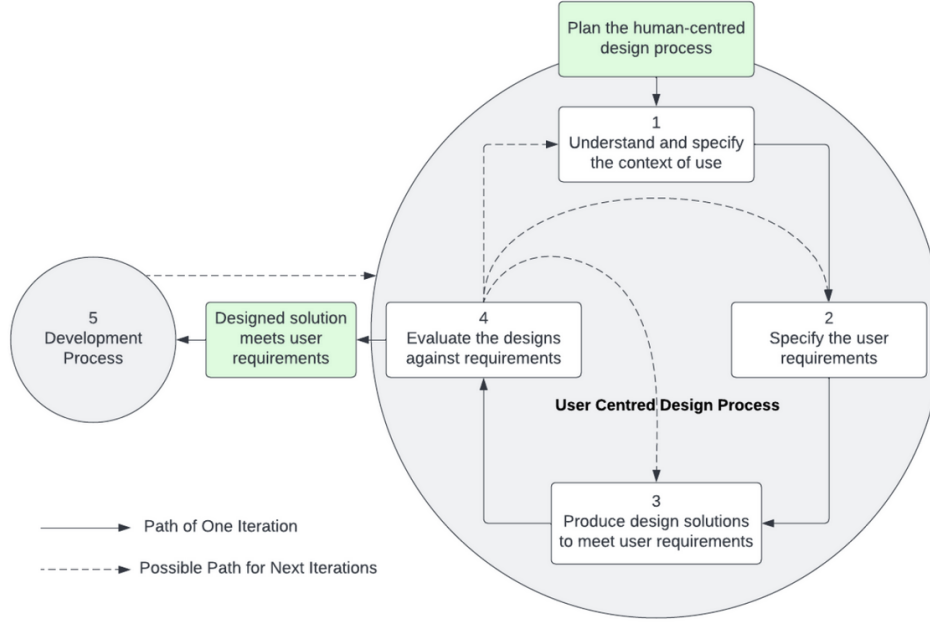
Plan the human-centred design process

1
Understand and specify the context of use

5
Development Process

Designed solution meets user requirements

4
Evaluate the designs against requirements

2
Specify the user requirements

User Centred Design Process

3
Produce design solutions to meet user requirements

Path of One Iteration

Possible Path for Next Iterations